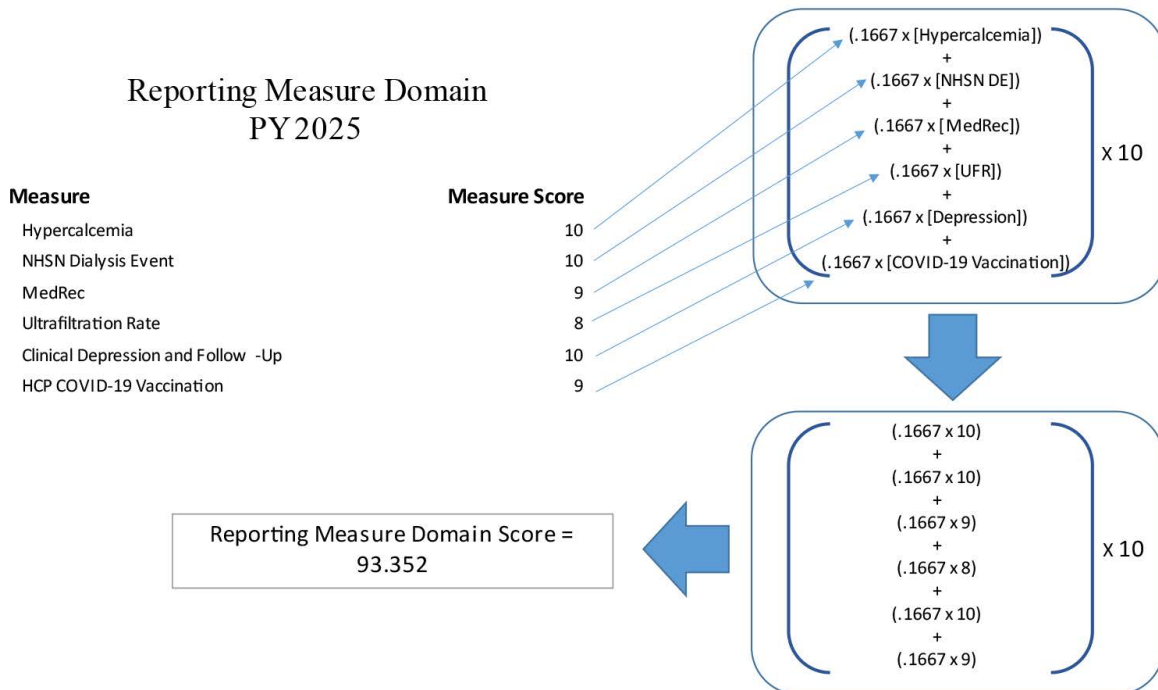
Reporting Measure Domain PY 2025

| Measure | Measure Score |
|---|---|
| Hypercalcemia | 10 |
| NHSN Dialysis Event | 10 |
| MedRec | 9 |
| Ultrafiltration Rate | 8 |
| Clinical Depression and Follow -Up | 10 |
| HCP COVID-19 Vaccination | 9 |

(.1667 x [Hypercalcemia])
+
(.1667 x [NHSN DE])
+
(.1667 x [MedRec])
+
(.1667 x [UFR])
+
(.1667 x [Depression])
+
(.1667 x [COVID-19 Vaccination])

X 10

(.1667 x 10)
+
(.1667 x 10)
+
(.1667 x 9)
+
(.1667 x 8)
+
(.1667 x 10)
+
(.1667 x 9)

X 10

Reporting Measure Domain Score = 93.352